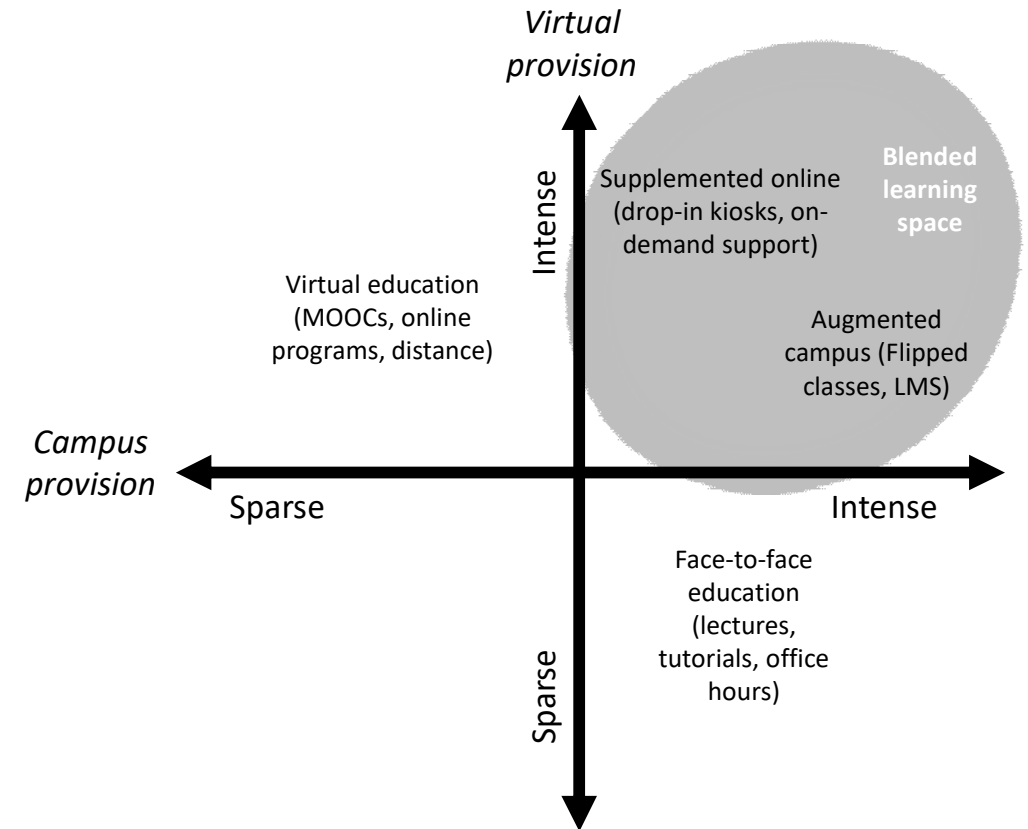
Virtual provision

Intense

Supplemented online (drop-in kiosks, on-demand support)

Blended learning space

Virtual education (MOOCs, online programs, distance)

Augmented campus (Flipped classes, LMS)

Campus provision

Sparse

Intense

Face-to-face education (lectures, tutorials, office hours)

Sparse